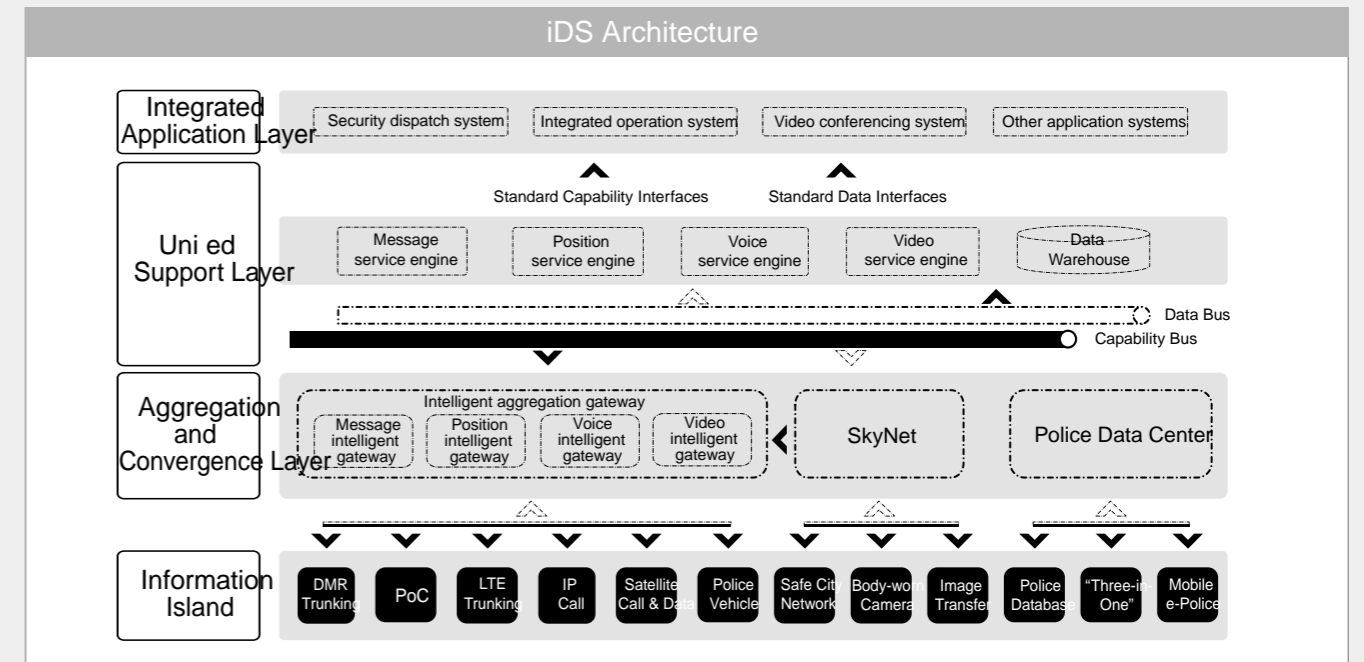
iDS Architecture

Integrated Application Layer

Security dispatch system | Integrated operation system | Video conferencing system | Other application systems

Standard Capability Interfaces

Standard Data Interfaces

Uni ed Support Layer

Message service engine

Position service engine

Voice service engine

Video service engine

Data Warehouse

Data Bus

Capability Bus

Aggregation and Convergence Layer

Intelligent aggregation gateway

Message intelligent gateway

Position intelligent gateway

Voice intelligent gateway

Video intelligent gateway

SkyNet

Police Data Center

Information Island

DMR Trunking

PoC

LTE Trunking

IP Call

Satellite Call & Data

Police Vehicle

Safe City Network

Body-worn Camera

Image Transfer

Police Database

"Three-in-One"

Mobile e-Police